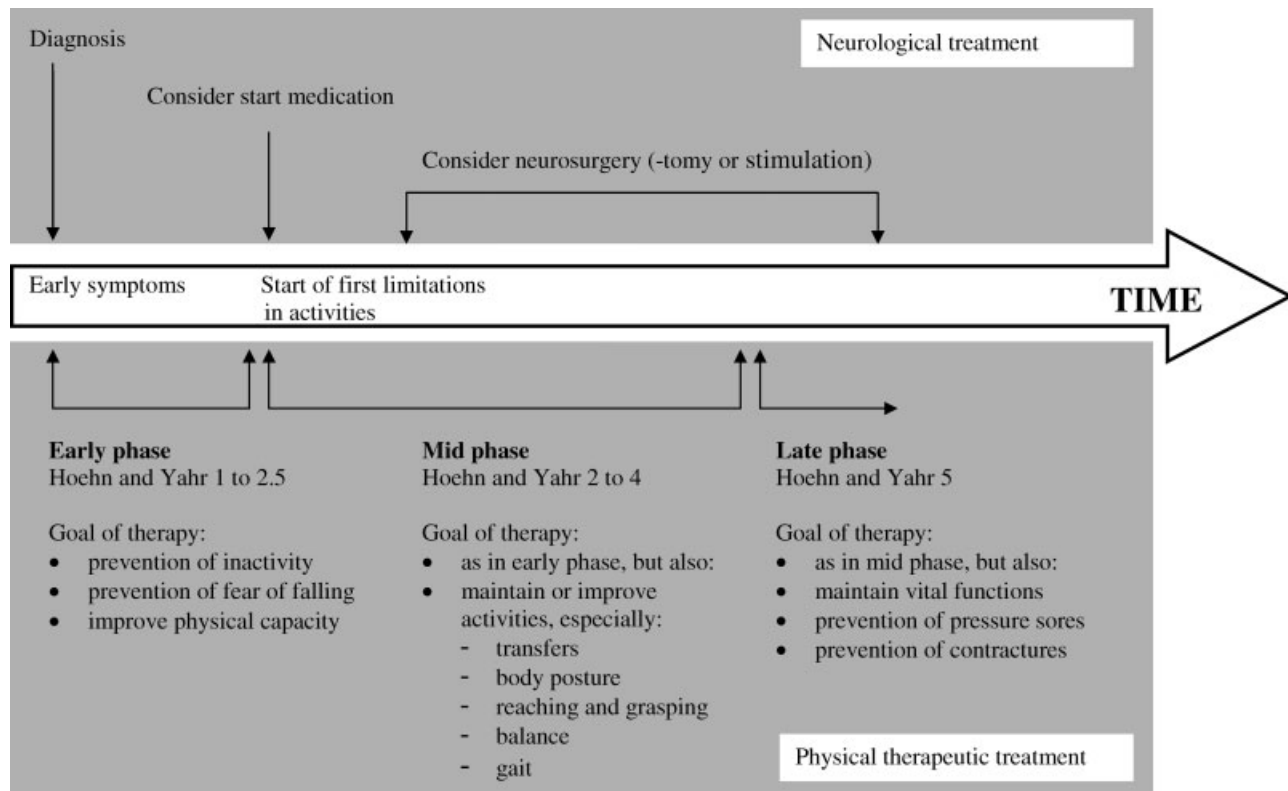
Diagnosis

Neurological treatment

Consider start medication

Consider neurosurgery (-tomy or stimulation)

Early symptoms

Start of first limitations in activities

TIME

**Early phase**
Hoehn and Yahr 1 to 2.5

Goal of therapy:
- prevention of inactivity
- prevention of fear of falling
- improve physical capacity

**Mid phase**
Hoehn and Yahr 2 to 4

Goal of therapy:
- as in early phase, but also:
- maintain or improve activities, especially:
  - transfers
  - body posture
  - reaching and grasping
  - balance
  - gait

**Late phase**
Hoehn and Yahr 5

Goal of therapy:
- as in mid phase, but also:
- maintain vital functions
- prevention of pressure sores
- prevention of contractures

Physical therapeutic treatment